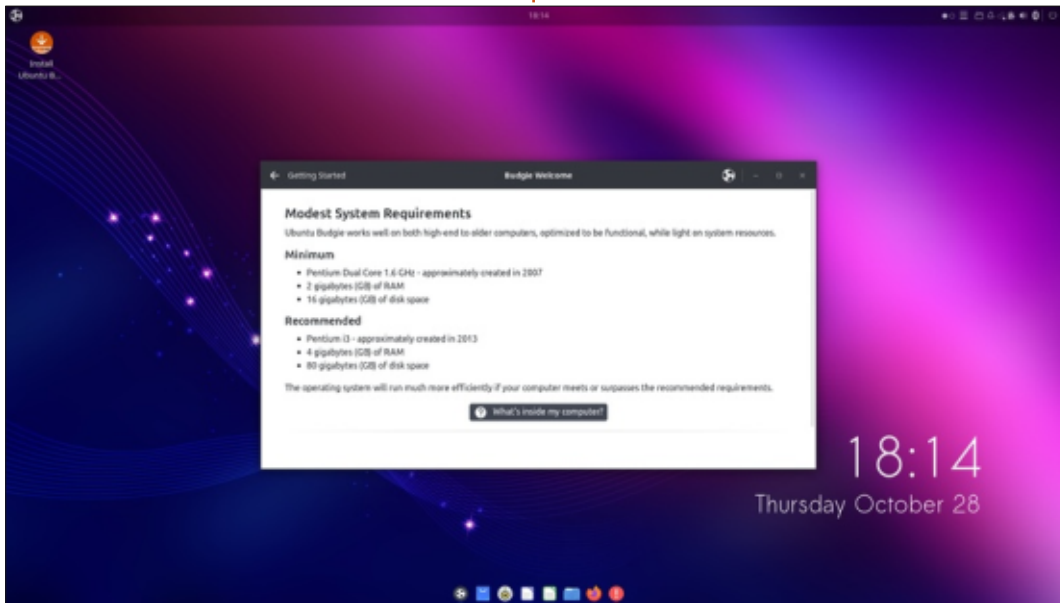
18:14

Install Ubuntu B...

Getting Started

Budgie Welcome

Modest System Requirements

Ubuntu Budgie works well on both high-end to older computers, optimized to be functional, while light on system resources.

Minimum

• Pentium Dual Core 1.6 GHz - approximately created in 2007
• 2 gigabytes (GB) of RAM
• 16 gigabytes (GB) of disk space

Recommended

• Pentium i3 - approximately created in 2013
• 4 gigabytes (GB) of RAM
• 80 gigabytes (GB) of disk space

The operating system will run much more efficiently if your computer meets or surpasses the recommended requirements.

What's inside my computer?

18:14

Thursday October 28